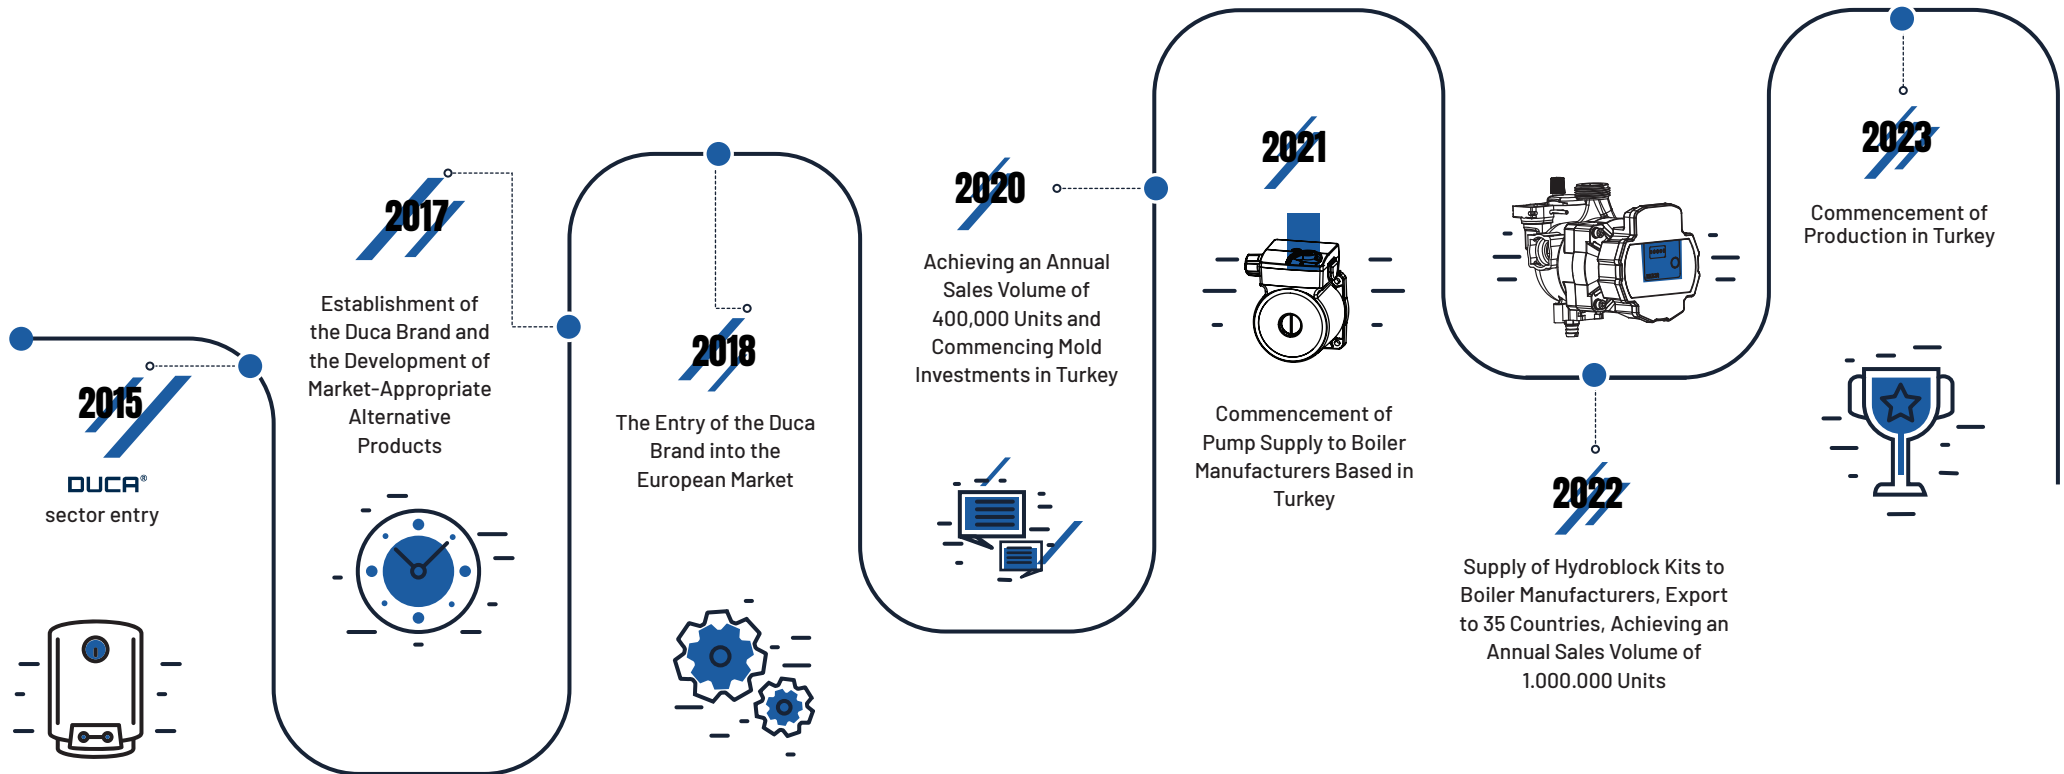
2015

DUCA®
sector entry

2017

Establishment of the Duca Brand and the Development of Market-Appropriate Alternative Products

2018

The Entry of the Duca Brand into the European Market

2020

Achieving an Annual Sales Volume of 400,000 Units and Commencing Mold Investments in Turkey

2021

Commencement of Pump Supply to Boiler Manufacturers Based in Turkey

2022

Supply of Hydroblock Kits to Boiler Manufacturers, Export to 35 Countries, Achieving an Annual Sales Volume of 1.000.000 Units

2023

Commencement of Production in Turkey